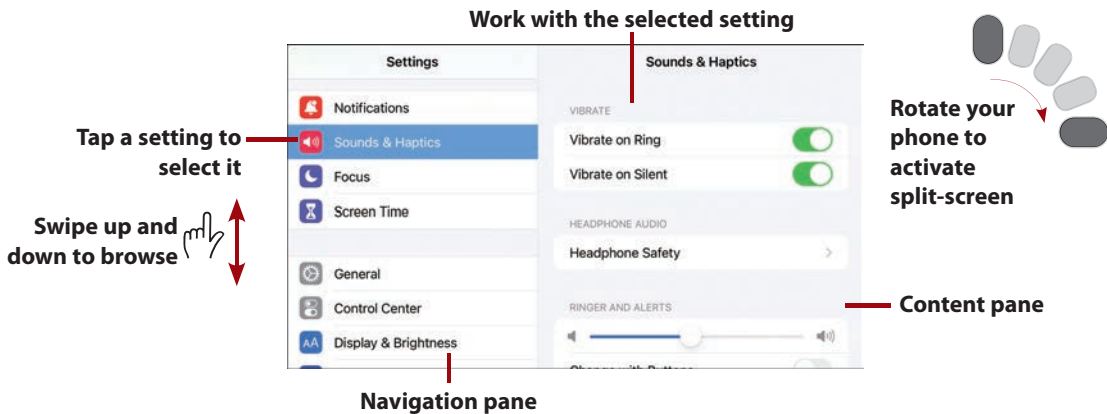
Work with the selected setting

Settings

Sounds & Haptics

Notifications

Sounds & Haptics

Focus

Screen Time

General

Control Center

Display & Brightness

VIBRATE

Vibrate on Ring

Vibrate on Silent

HEADPHONE AUDIO

Headphone Safety

RINGER AND ALERTS

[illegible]

Tap a setting to select it

Swipe up and down to browse

Rotate your phone to activate split-screen

Content pane

Navigation pane